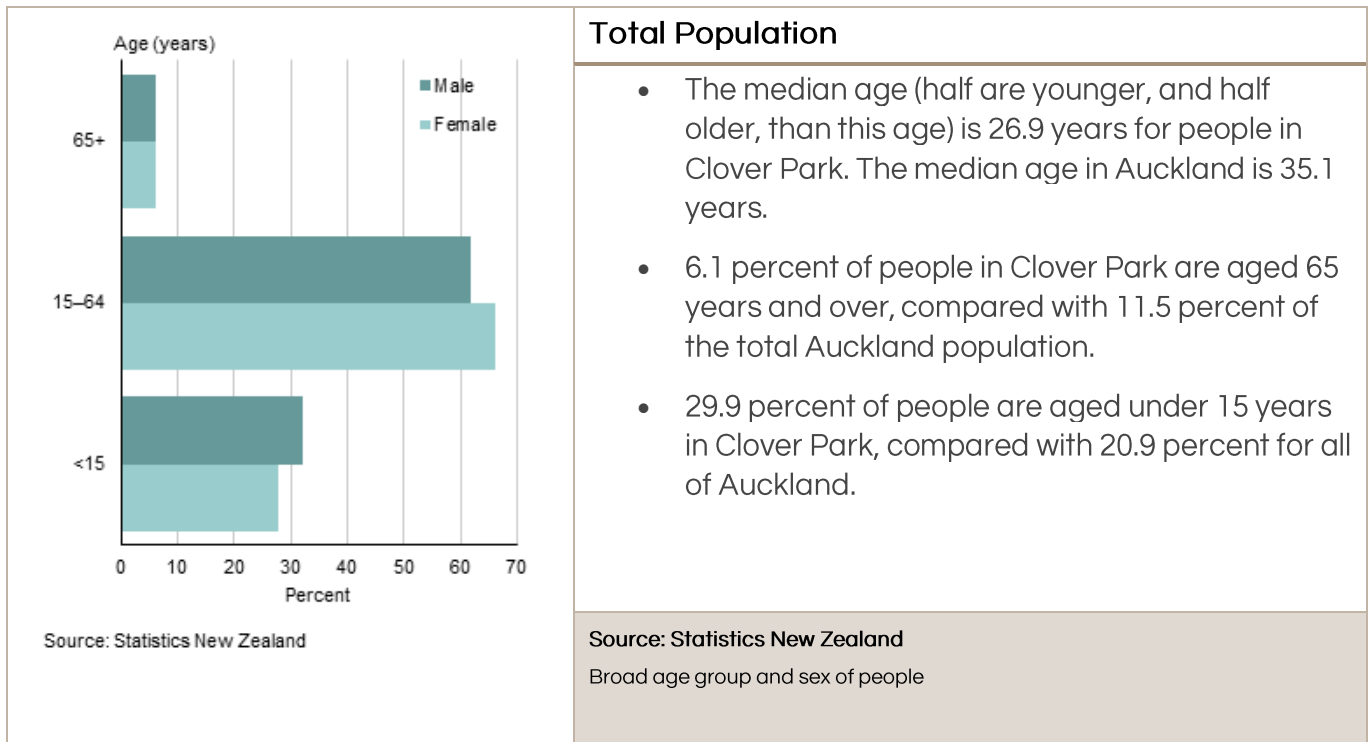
Age (years)

Male

Female

65+

15–64

<15

0 10 20 30 40 50 60 70

Percent

Source: Statistics New Zealand

Total Population

• The median age (half are younger, and half older, than this age) is 26.9 years for people in Clover Park. The median age in Auckland is 35.1 years.

• 6.1 percent of people in Clover Park are aged 65 years and over, compared with 11.5 percent of the total Auckland population.

• 29.9 percent of people are aged under 15 years in Clover Park, compared with 20.9 percent for all of Auckland.

Source: Statistics New Zealand

Broad age group and sex of people